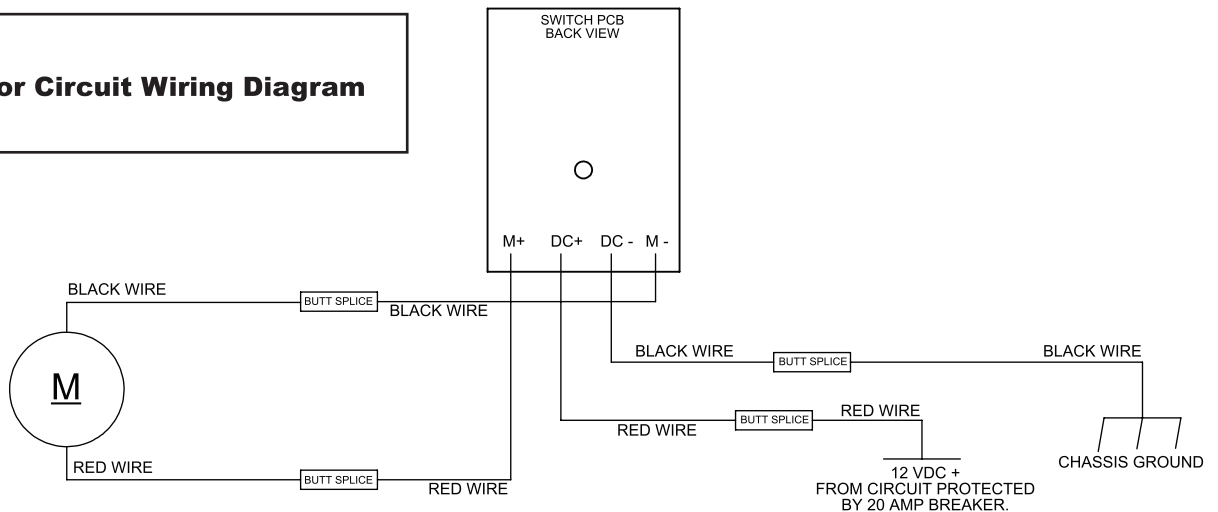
or Circuit Wiring Diagram

SWITCH PCB
BACK VIEW

M+ DC+ DC - M -

BLACK WIRE

BUTT SPLICE

BLACK WIRE

M

BLACK WIRE

BUTT SPLICE

BLACK WIRE

RED WIRE

BUTT SPLICE

RED WIRE

RED WIRE

BUTT SPLICE

RED WIRE

12 VDC +
FROM CIRCUIT PROTECTED
BY 20 AMP BREAKER.

CHASSIS GROUND